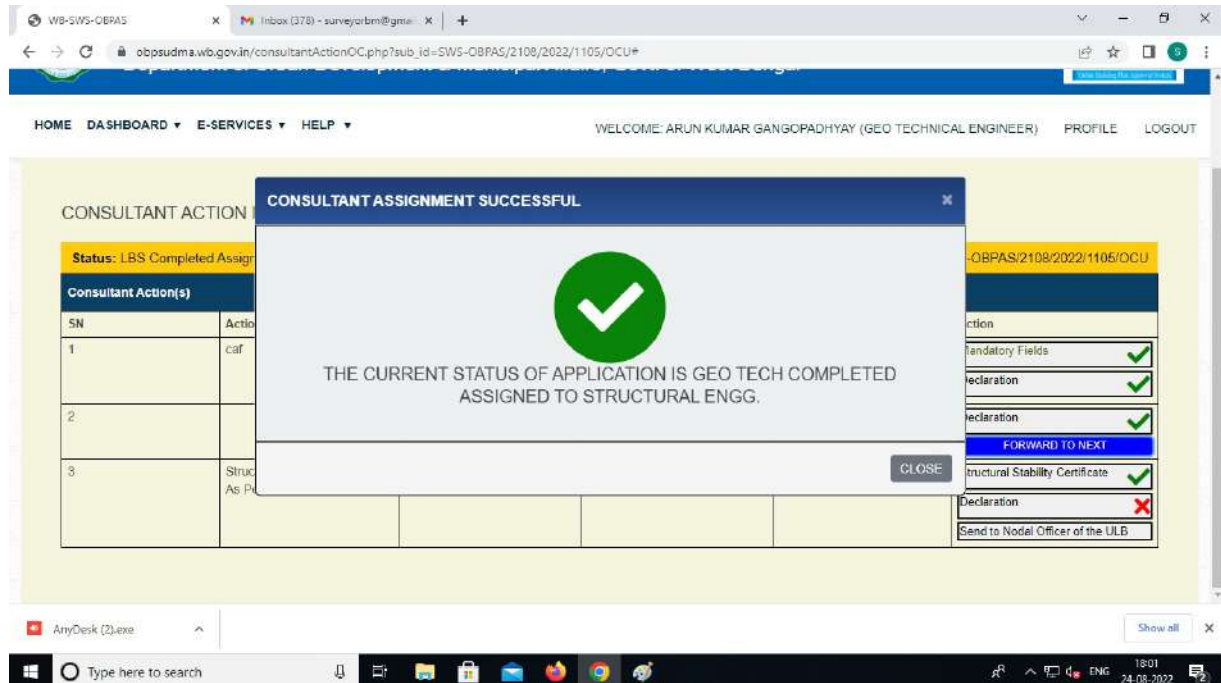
WB-SWS-OBPAS
Inbox (378) - surveyorbm@gma
obpsudma.wb.gov.in/consultantActionOC.php?sub_id=SWS-OBPAS/2108/2022/1105/OCU#

HOME DASHBOARD ▾ E-SERVICES ▾ HELP ▾
WELCOME: ARUN KUMAR GANGOPADHYAY (GEO TECHNICAL ENGINEER) PROFILE LOGOUT

CONSULTANT ACTION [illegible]

Status: LBS Completed Assign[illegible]
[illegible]-OBPAS/2108/2022/1105/OCU

Consultant Action(s)

| SN | Actio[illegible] | | | | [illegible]ction |
|---|---|---|---|---|---|
| 1 | caf | | | | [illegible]andatory Fields |
| | | | | | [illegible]eclaration |
| 2 | | | | | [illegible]eclaration |
| | | | | | FORWARD TO NEXT |
| 3 | Struc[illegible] As Pe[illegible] | | | | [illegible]tructural Stability Certificate |
| | | | | | Declaration |
| | | | | | Send to Nodal Officer of the ULB |

CONSULTANT ASSIGNMENT SUCCESSFUL
×
THE CURRENT STATUS OF APPLICATION IS GEO TECH COMPLETED ASSIGNED TO STRUCTURAL ENGG.
CLOSE

AnyDesk (2).exe
Show all
Type here to search
ENG
18:01
24-08-2022